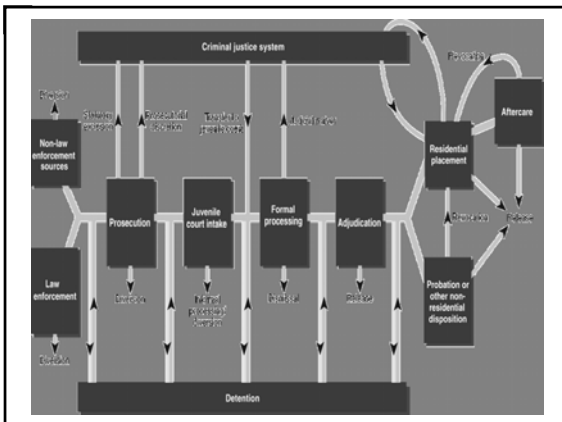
Criminal justice system

Diversion

Non-law enforcement sources

Statutory exclusion

Prosecutorial discretion

Transfer to juvenile court

Waiver

Revocation

Aftercare

Residential placement

Prosecution

Juvenile court intake

Formal processing

Adjudication

Revocation

Release

Law enforcement

Diversion

Informal processing/ diversion

Dismissal

Release

Probation or other non-residential disposition

Diversion

Detention